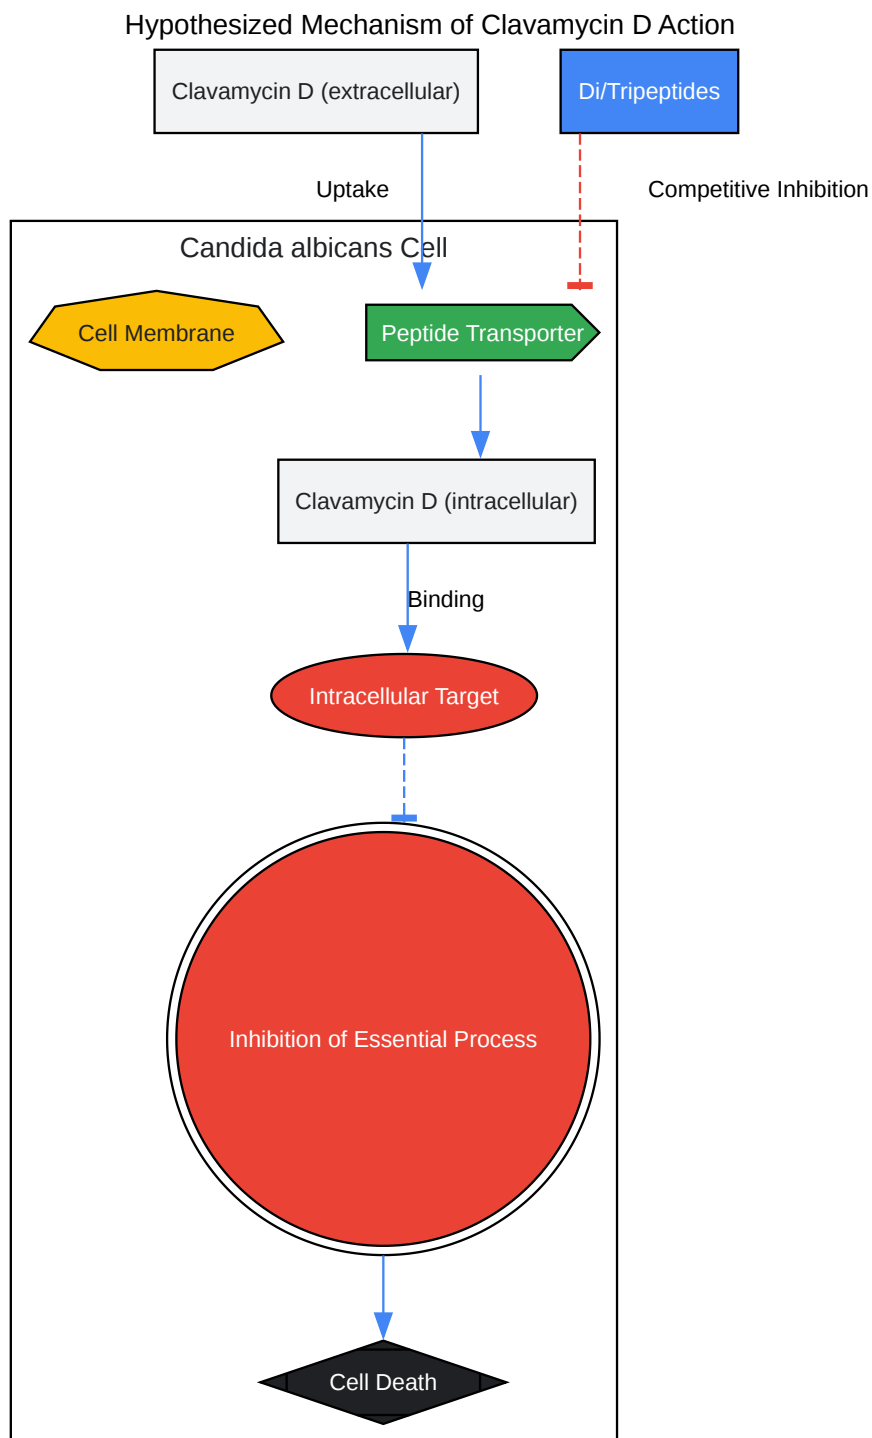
Hypothesized Mechanism of Clavamycin D Action

Clavamycin D (extracellular)

Di/Tripeptides

Uptake

Competitive Inhibition

Candida albicans Cell

Cell Membrane

Peptide Transporter

Clavamycin D (intracellular)

Binding

Intracellular Target

Inhibition of Essential Process

Cell Death